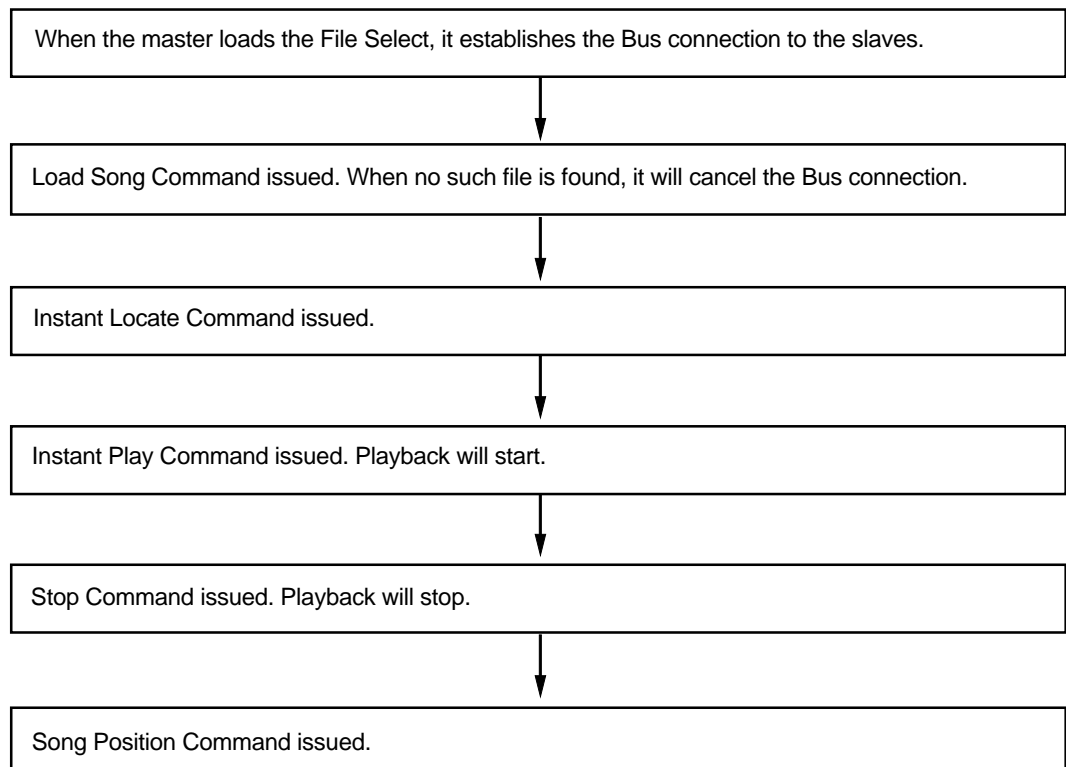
When the master loads the File Select, it establishes the Bus connection to the slaves.

Load Song Command issued. When no such file is found, it will cancel the Bus connection.

Instant Locate Command issued.

Instant Play Command issued. Playback will start.

Stop Command issued. Playback will stop.

Song Position Command issued.